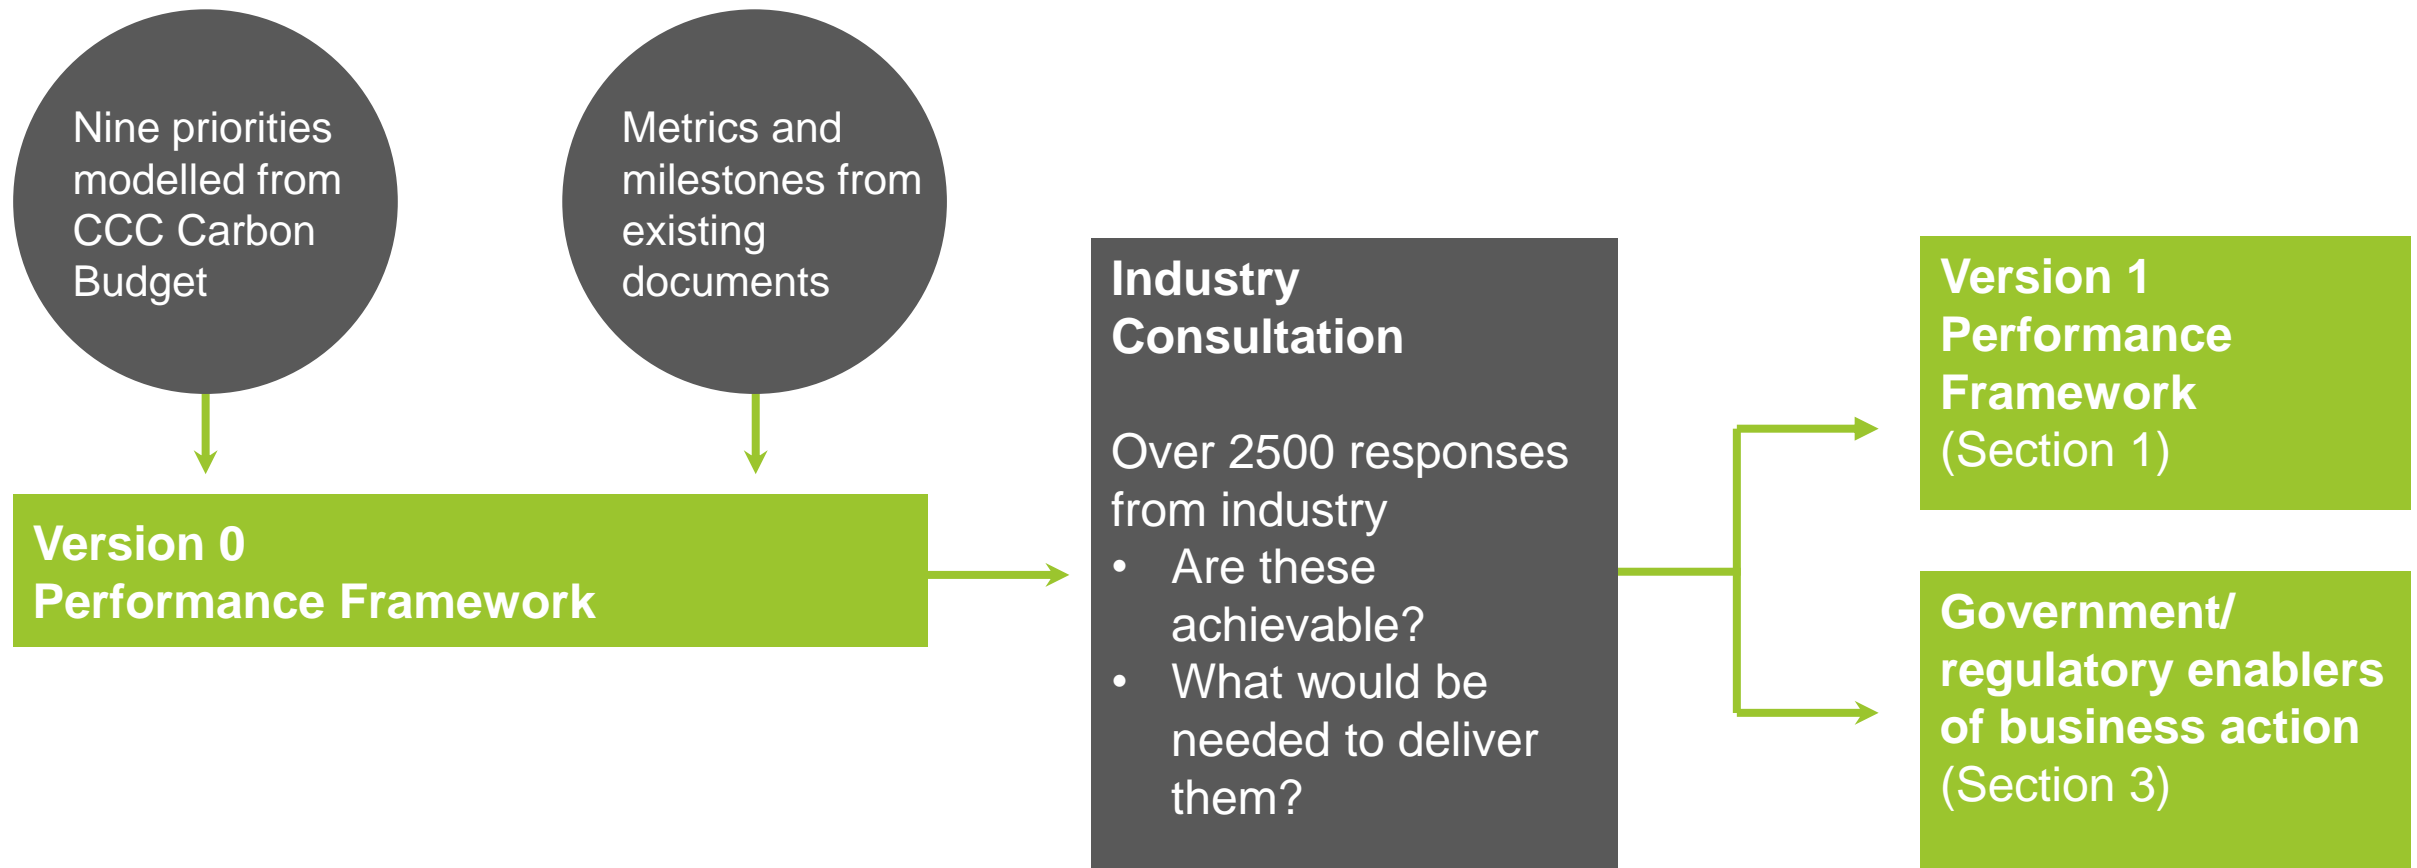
Nine priorities modelled from CCC Carbon Budget

Metrics and milestones from existing documents

Version 0
Performance Framework

Industry Consultation

Over 2500 responses from industry
- Are these achievable?
- What would be needed to deliver them?

Version 1
Performance Framework
(Section 1)

Government/ regulatory enablers of business action
(Section 3)